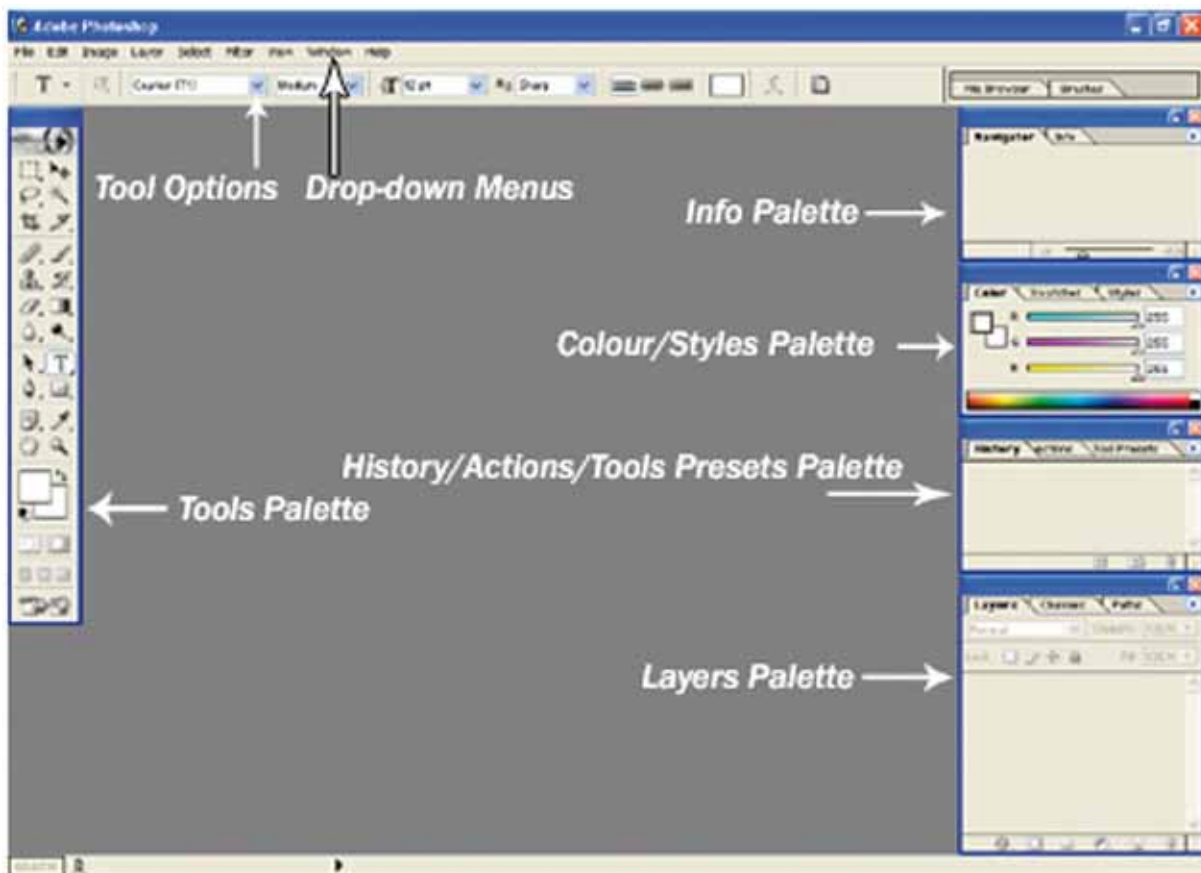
Adobe Photoshop

File Edit Image Layer Select Filter View Window Help

Courier (TT) Medium 12 pt Sharp

File Browser Brushes

Navigator Info

Color Swatches Styles

R 255
G 255
B 255

History Actions Tool Presets

Layers Channels Paths

Normal Opacity: 100%
Lock: Fill: 100%

Tool Options

Drop-down Menus

Info Palette

Colour/Styles Palette

History/Actions/Tools Presets Palette

Tools Palette

Layers Palette